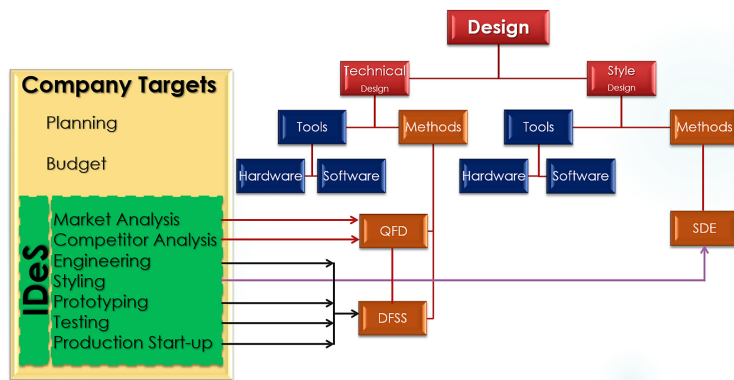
Design

Technical Design

Style Design

Tools

Methods

Tools

Methods

Hardware

Software

Hardware

Software

Company Targets

Planning

Budget

IDeS

Market Analysis
Competitor Analysis
Engineering
Styling
Prototyping
Testing
Production Start-up

QFD

SDE

DFSS